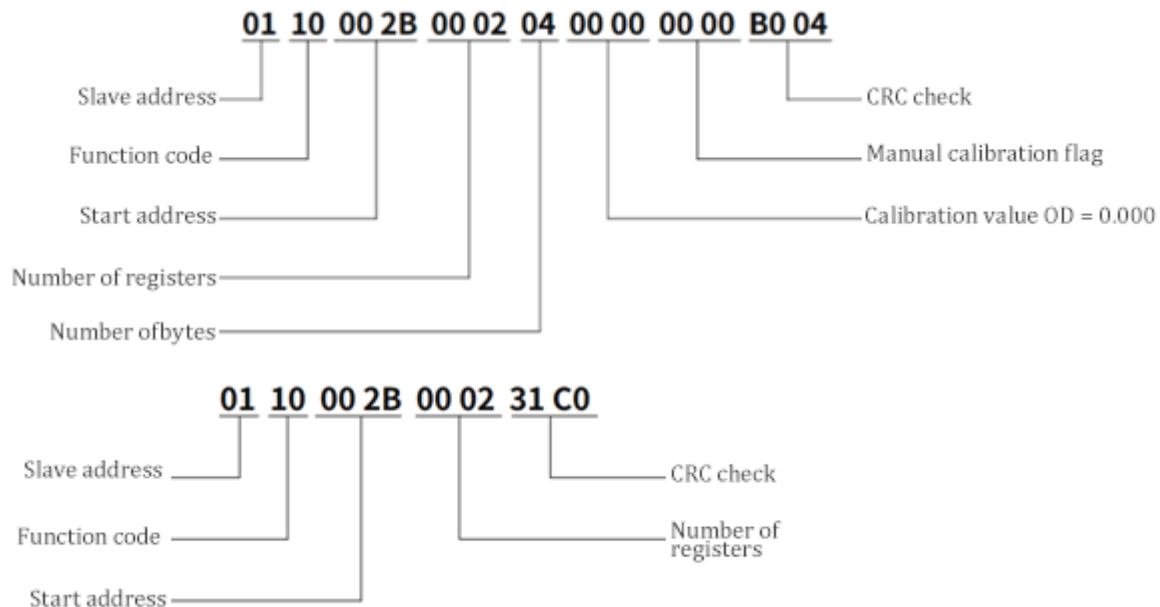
01 10 00 2B 00 02 04 00 00 00 00 B0 04

Slave address

Function code

Start address

Number of registers

Number ofbytes

CRC check

Manual calibration flag

Calibration value OD = 0.000

01 10 00 2B 00 02 31 C0

Slave address

Function code

Start address

CRC check

Number of registers